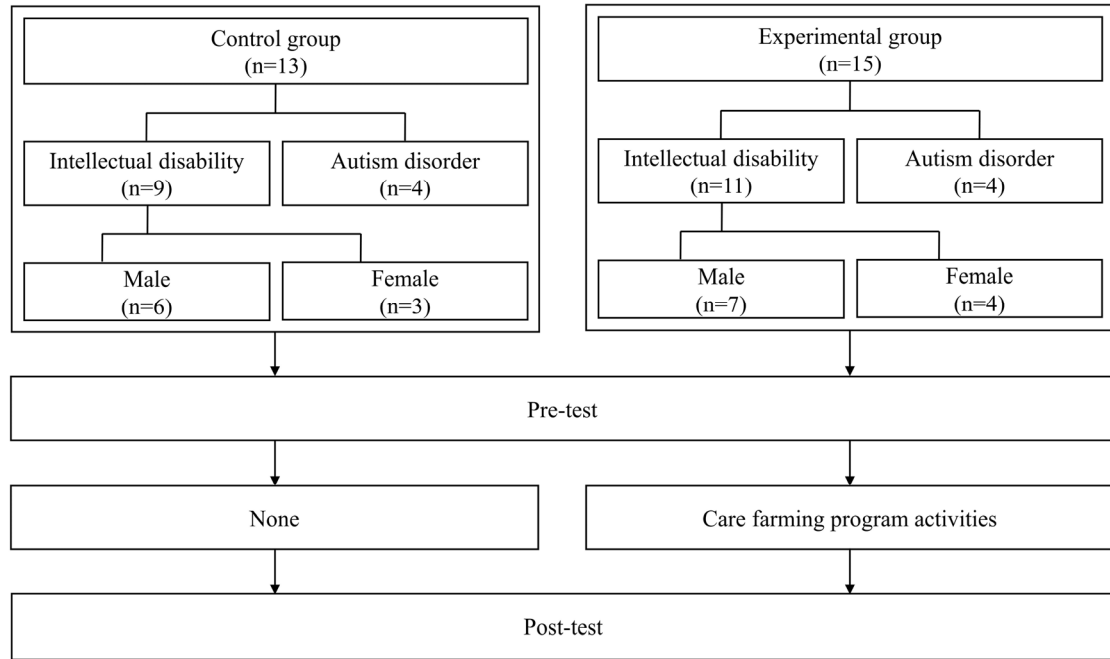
Control group
(n=13)

Intellectual disability
(n=9)

Autism disorder
(n=4)

Male
(n=6)

Female
(n=3)

Experimental group
(n=15)

Intellectual disability
(n=11)

Autism disorder
(n=4)

Male
(n=7)

Female
(n=4)

Pre-test

None

Care farming program activities

Post-test